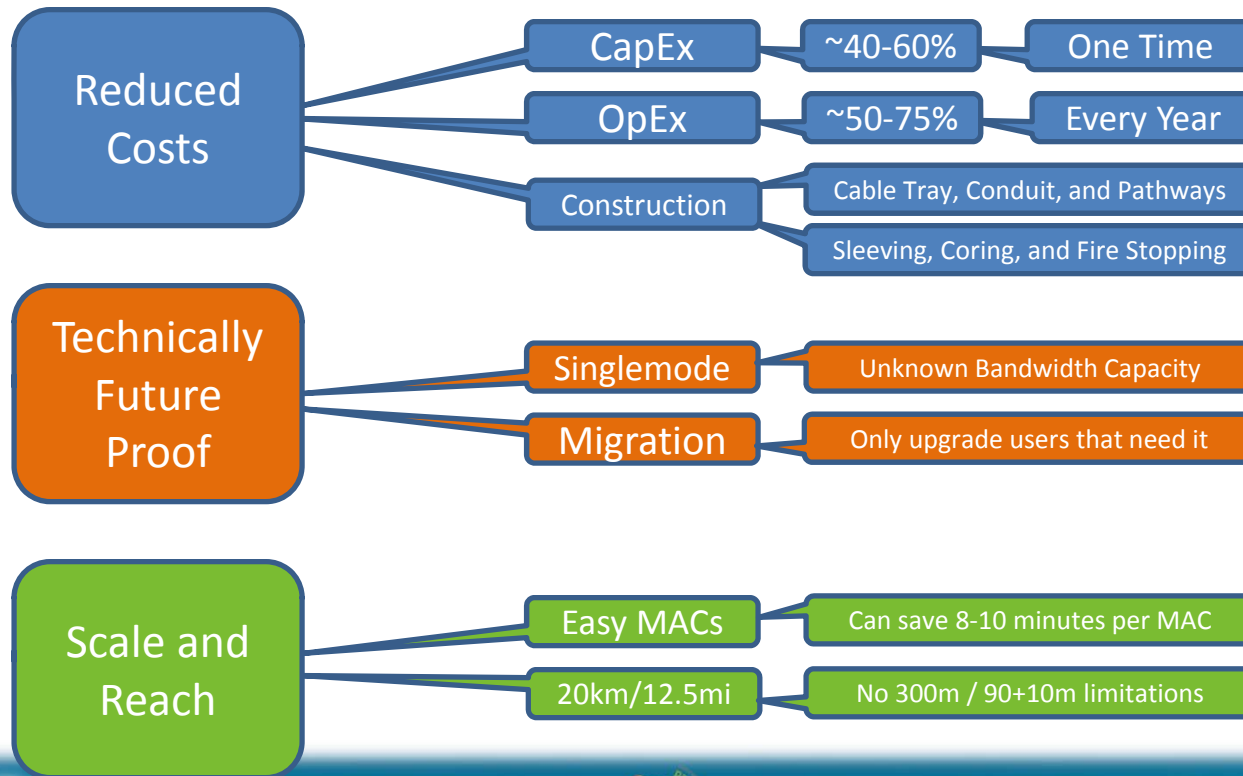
Reduced Costs

CapEx

~40-60%

One Time

OpEx

~50-75%

Every Year

Construction

Cable Tray, Conduit, and Pathways

Sleeving, Coring, and Fire Stopping

Technically Future Proof

Singlemode

Unknown Bandwidth Capacity

Migration

Only upgrade users that need it

Scale and Reach

Easy MACs

Can save 8-10 minutes per MAC

20km/12.5mi

No 300m / 90+10m limitations